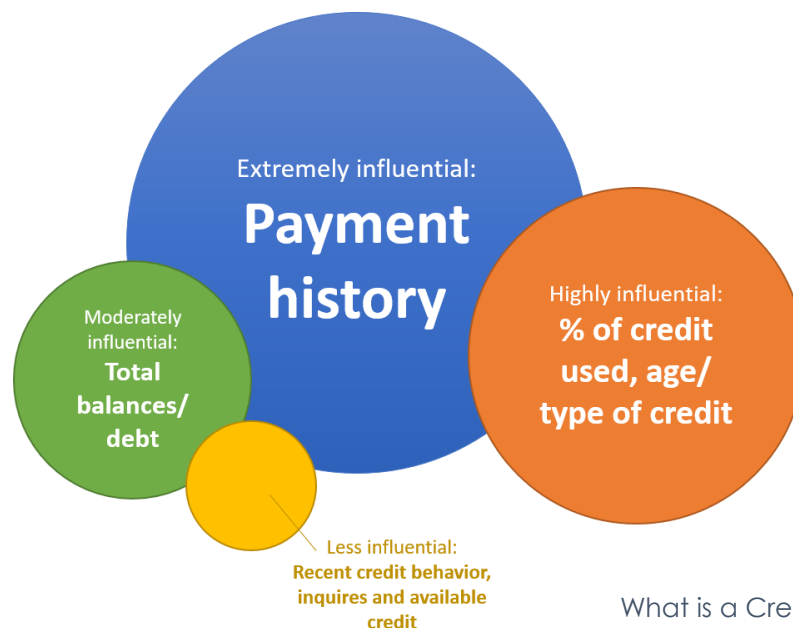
Extremely influential:
Payment history

Highly influential:
% of credit used, age/ type of credit

Moderately influential:
Total balances/ debt

Less influential:
Recent credit behavior, inquires and available credit

What is a Cre